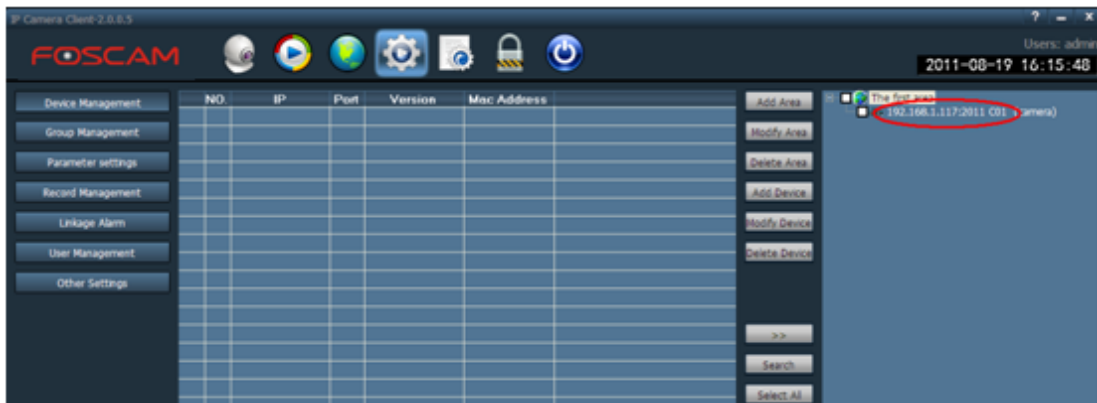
IP Camera Client-2.0.0.5

? – X

FOSCAM

Users: admi

2011-08-19 16:15:48

Device Management

Group Management

Parameter settings

Record Management

Linkage Alarm

User Management

Other Settings

| NO. | IP | Port | Version | Mac Address |
|---|---|---|---|---|

Add Area

Modify Area

Delete Area

Add Device

Modify Device

Delete Device

>>

Search

Select All

The first area

192.168.1.117:2011 C01 (camera)